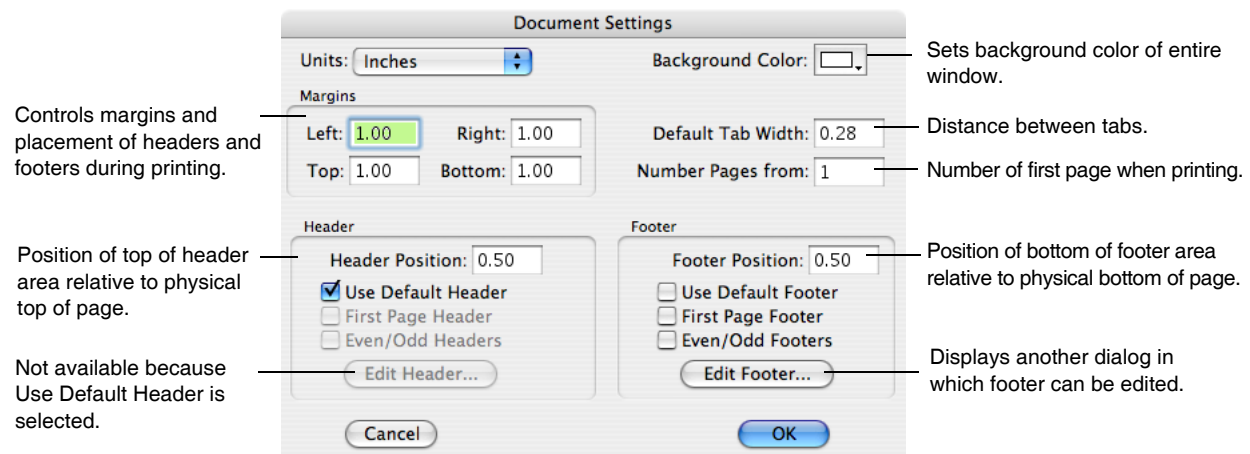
Document Settings

Units: Inches

Background Color:

Sets background color of entire window.

Margins

Controls margins and placement of headers and footers during printing.

Left: 1.00

Right: 1.00

Top: 1.00

Bottom: 1.00

Default Tab Width: 0.28

Distance between tabs.

Number Pages from: 1

Number of first page when printing.

Header

Position of top of header area relative to physical top of page.

Header Position: 0.50

Use Default Header

First Page Header

Even/Odd Headers

Edit Header...

Not available because Use Default Header is selected.

Footer

Footer Position: 0.50

Position of bottom of footer area relative to physical bottom of page.

Use Default Footer

First Page Footer

Even/Odd Footers

Edit Footer...

Displays another dialog in which footer can be edited.

Cancel

OK